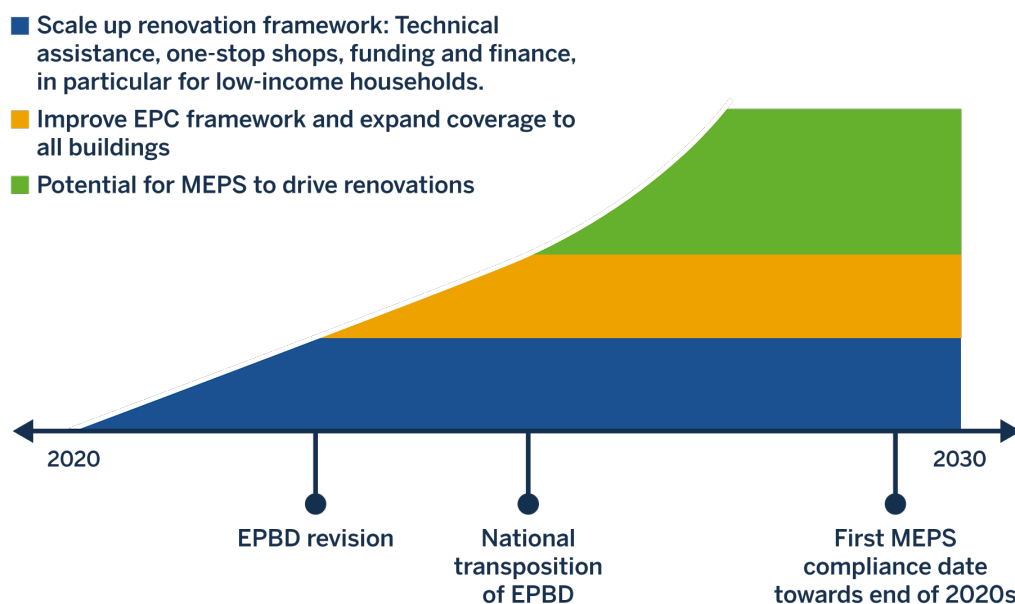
Scale up renovation framework: Technical assistance, one-stop shops, funding and finance, in particular for low-income households.

Improve EPC framework and expand coverage to all buildings

Potential for MEPS to drive renovations

2020

2030

EPBD revision

National transposition of EPBD

First MEPS compliance date towards end of 2020s